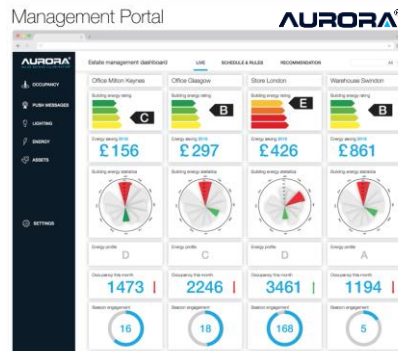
Management Portal

AURORA

AURORA

OCCUPANCY

PUSH MESSAGES

LIGHTING

ENERGY

ASSETS

SETTINGS

Estate management dashboard

LIVE

SCHEDULE & RULES

RECOMMENDATION

Office Milton Keynes

Building energy rating

C

Energy saving 2018

£156

Building energy statistics

Energy profile

D

Occupancy this month

1473

Session engagement

16

Office Glasgow

Building energy rating

B

Energy saving 2018

£297

Building energy statistics

Energy profile

C

Occupancy this month

2246

Session engagement

18

Store London

Building energy rating

E

Energy saving 2018

£426

Building energy statistics

Energy profile

D

Occupancy this month

3461

Session engagement

168

Warehouse Swindon

Building energy rating

B

Energy saving 2018

£861

Building energy statistics

Energy profile

A

Occupancy this month

1194

Session engagement

5